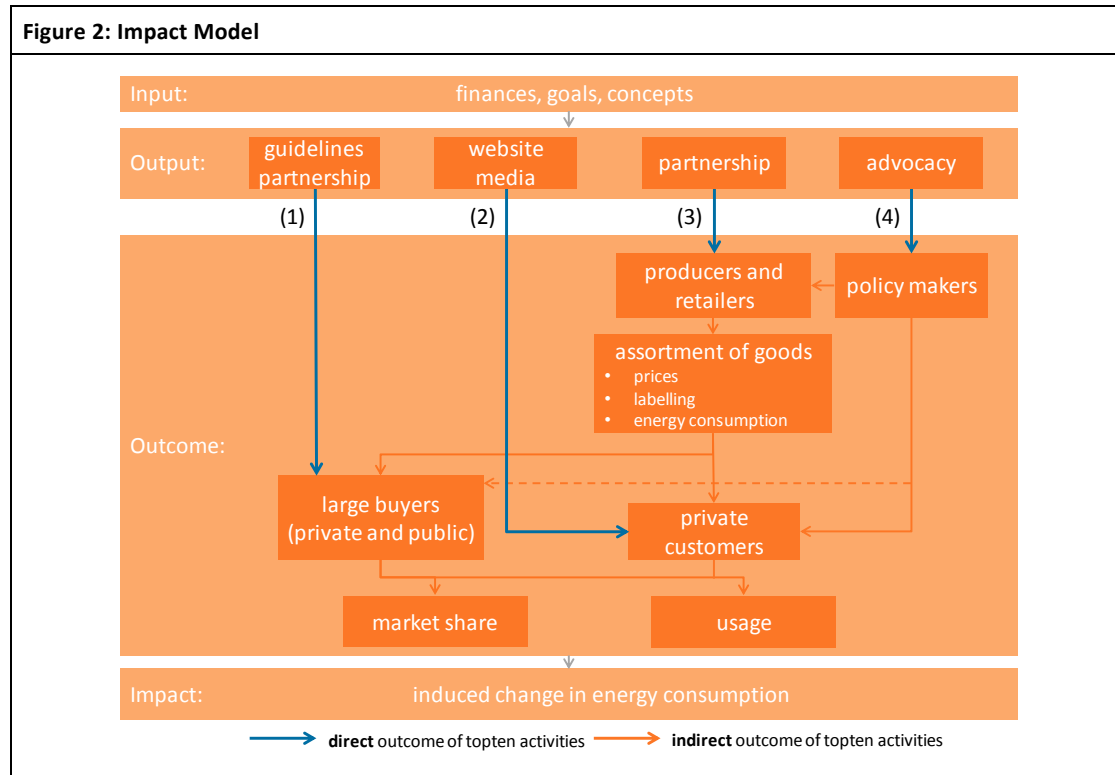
Figure 2: Impact Model

Input: finances, goals, concepts

Output: guidelines partnership | website media | partnership | advocacy

(1) (2) (3) (4)

Outcome:

producers and retailers

policy makers

assortment of goods
• prices
• labelling
• energy consumption

large buyers (private and public)

private customers

market share

usage

Impact: induced change in energy consumption

**direct** outcome of topten activities **indirect** outcome of topten activities